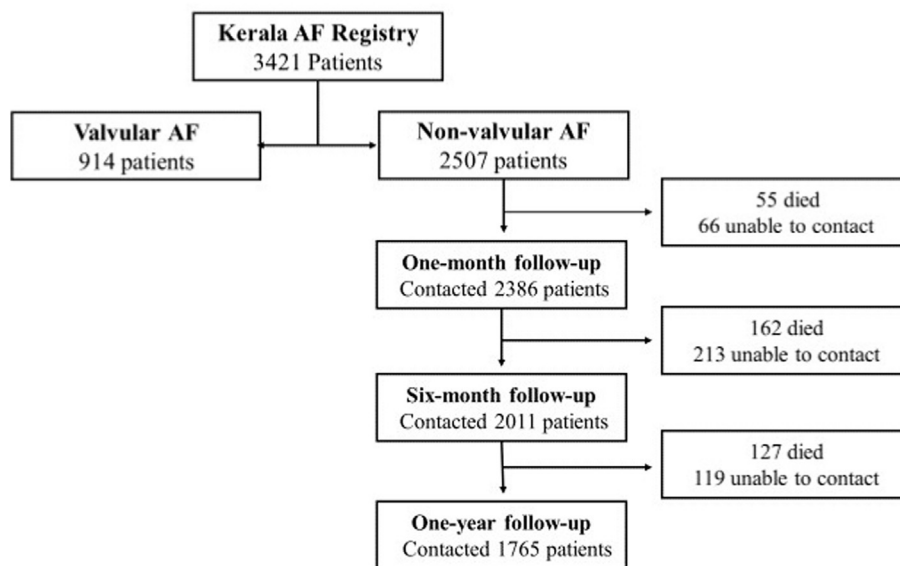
Kerala AF Registry
3421 Patients

Valvular AF
914 patients

Non-valvular AF
2507 patients

55 died
66 unable to contact

One-month follow-up
Contacted 2386 patients

162 died
213 unable to contact

Six-month follow-up
Contacted 2011 patients

127 died
119 unable to contact

One-year follow-up
Contacted 1765 patients